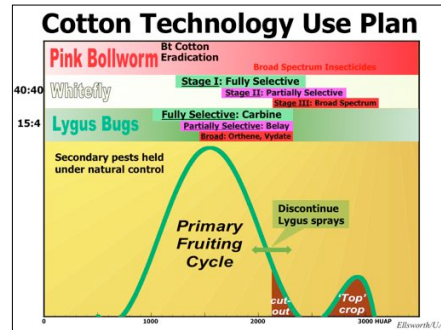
Cotton Technology Use Plan

Pink Bollworm
Bt Cotton
Eradication
Broad Spectrum Insecticides

40:40 Whitefly
Stage I: Fully Selective
Stage II: Partially Selective
Stage III: Broad Spectrum

15:4 Lygus Bugs
Fully Selective: Carbine
Partially Selective: Belay
Broad: Orthene, Vydate

Secondary pests held under natural control

Primary Fruiting Cycle

Discontinue Lygus sprays

cut-out

'Top' crop

0
1000
2000
3000 HUAP

Ellsworth/U